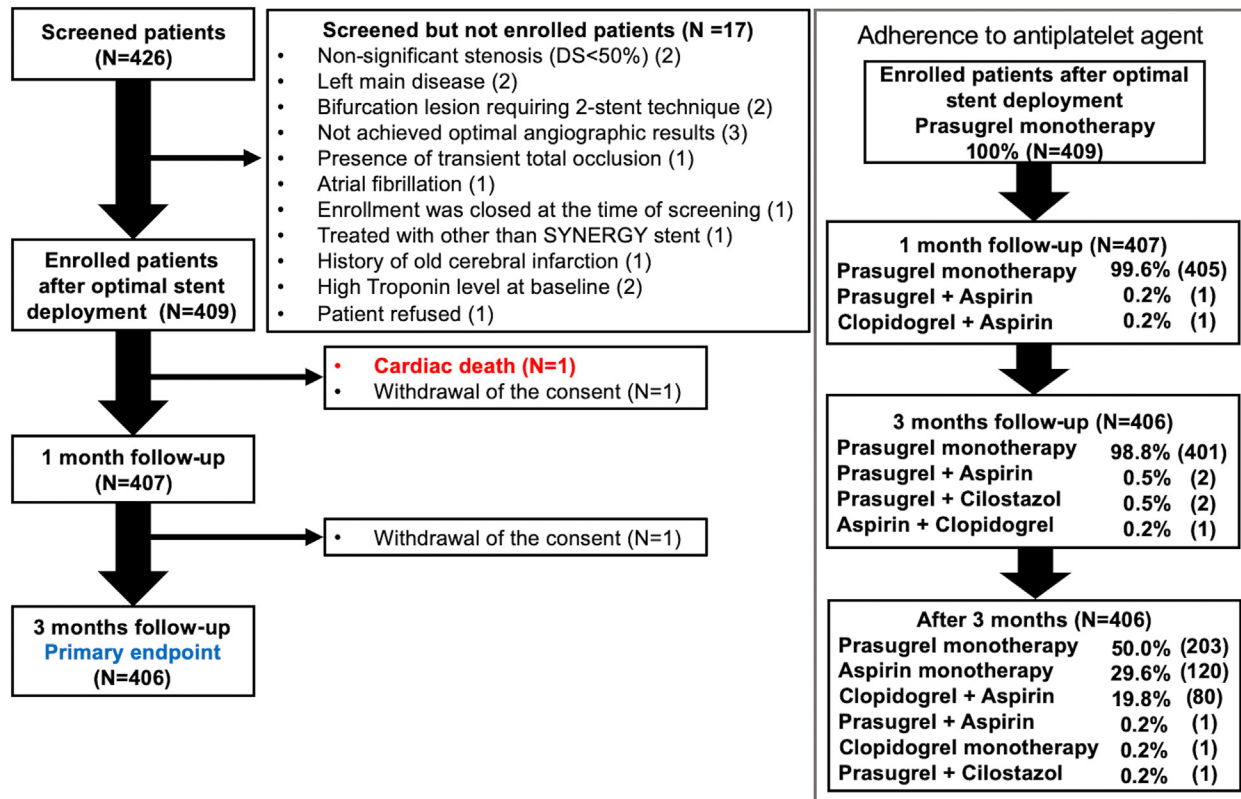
Screened patients
(N=426)

Screened but not enrolled patients (N =17)
• Non-significant stenosis (DS<50%) (2)
• Left main disease (2)
• Bifurcation lesion requiring 2-stent technique (2)
• Not achieved optimal angiographic results (3)
• Presence of transient total occlusion (1)
• Atrial fibrillation (1)
• Enrollment was closed at the time of screening (1)
• Treated with other than SYNERGY stent (1)
• History of old cerebral infarction (1)
• High Troponin level at baseline (2)
• Patient refused (1)

Enrolled patients after optimal stent deployment (N=409)

• Cardiac death (N=1)
• Withdrawal of the consent (N=1)

1 month follow-up
(N=407)

• Withdrawal of the consent (N=1)

3 months follow-up
Primary endpoint
(N=406)

Adherence to antiplatelet agent

Enrolled patients after optimal stent deployment
Prasugrel monotherapy
100% (N=409)

1 month follow-up (N=407)
| Prasugrel monotherapy | 99.6% (405) |
|---|---|
| Prasugrel + Aspirin | 0.2% (1) |
| Clopidogrel + Aspirin | 0.2% (1) |

3 months follow-up (N=406)
| Prasugrel monotherapy | 98.8% (401) |
|---|---|
| Prasugrel + Aspirin | 0.5% (2) |
| Prasugrel + Cilostazol | 0.5% (2) |
| Aspirin + Clopidogrel | 0.2% (1) |

After 3 months (N=406)
| Prasugrel monotherapy | 50.0% (203) |
|---|---|
| Aspirin monotherapy | 29.6% (120) |
| Clopidogrel + Aspirin | 19.8% (80) |
| Prasugrel + Aspirin | 0.2% (1) |
| Clopidogrel monotherapy | 0.2% (1) |
| Prasugrel + Cilostazol | 0.2% (1) |